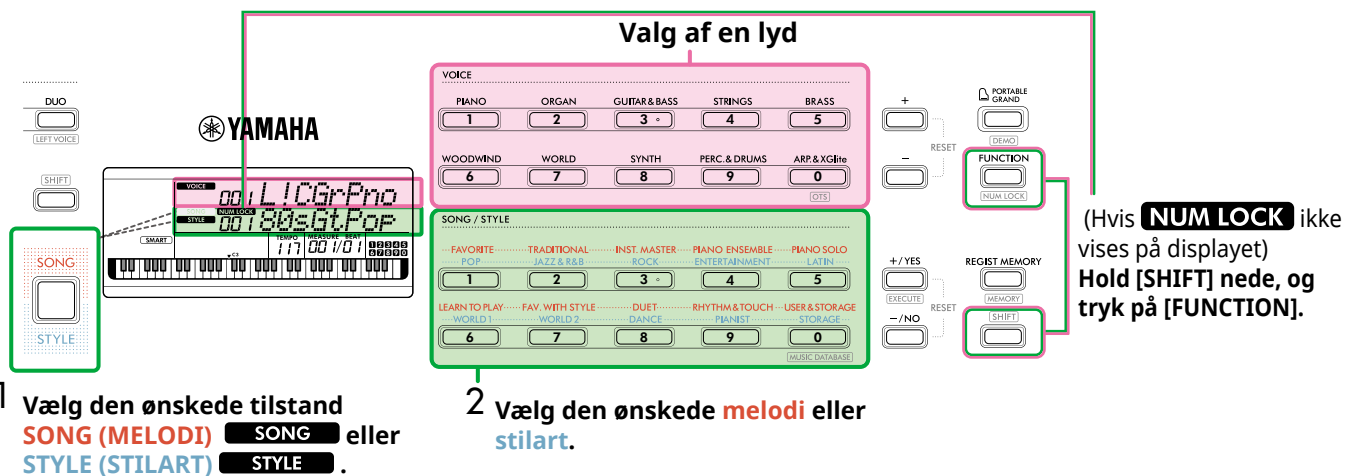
Valg af en lyd

DUO
LEFT VOICE

YAMAHA

SHIFT

VOICE 001 L!CGrPno
STYLE NUM LOCK 001 80sGtPop

SMART

TEMPO 117 MEASURE BEAT 001/01

SONG
STYLE

VOICE
PIANO 1
ORGAN 2
GUITAR & BASS 3
STRINGS 4
BRASS 5
WOODWIND 6
WORLD 7
SYNTH 8
PERC. & DRUMS 9
ARP. & XGlite 0
OTS

SONG / STYLE
FAVORITE POP 1
TRADITIONAL JAZZ & R&B 2
INST. MASTER ROCK 3
PIANO ENSEMBLE ENTERTAINMENT 4
PIANO SOLO LATIN 5
LEARN TO PLAY WORLD 1 6
FAV. WITH STYLE WORLD 2 7
DUET DANCE 8
RHYTHM & TOUCH PIANIST 9
USER & STORAGE STORAGE 0
MUSIC DATABASE

+
–
RESET

+/YES
EXECUTE
–/NO
RESET

PORTABLE GRAND
DEMO

FUNCTION
NUM LOCK

REGIST MEMORY
MEMORY

SHIFT

(Hvis NUM LOCK ikke vises på displayet)
Hold [SHIFT] nede, og tryk på [FUNCTION].

1 Vælg den ønskede tilstand SONG (MELODI) SONG eller STYLE (STILART) STYLE .

2 Vælg den ønskede melodi eller stilart.